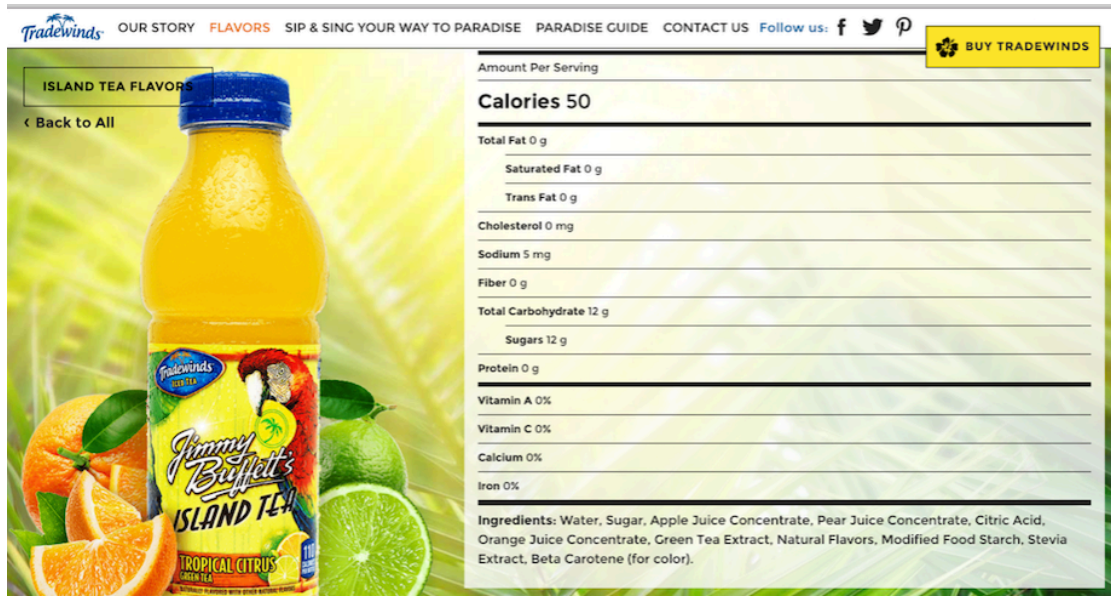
Tradewinds OUR STORY FLAVORS SIP & SING YOUR WAY TO PARADISE PARADISE GUIDE CONTACT US Follow us:

BUY TRADEWINDS

ISLAND TEA FLAVORS

‹ Back to All

Tradewinds ICED TEA

Jimmy Buffett's ISLAND TEA

TROPICAL CITRUS GREEN TEA

Amount Per Serving

Calories 50

Total Fat 0 g

Saturated Fat 0 g

Trans Fat 0 g

Cholesterol 0 mg

Sodium 5 mg

Fiber 0 g

Total Carbohydrate 12 g

Sugars 12 g

Protein 0 g

Vitamin A 0%

Vitamin C 0%

Calcium 0%

Iron 0%

Ingredients: Water, Sugar, Apple Juice Concentrate, Pear Juice Concentrate, Citric Acid, Orange Juice Concentrate, Green Tea Extract, Natural Flavors, Modified Food Starch, Stevia Extract, Beta Carotene (for color).